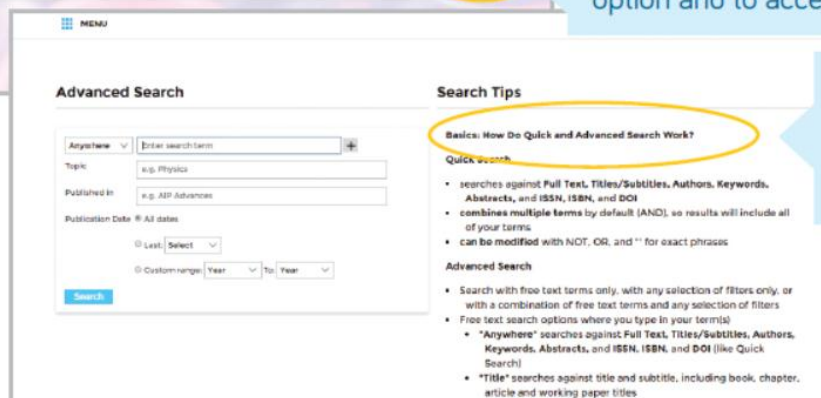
option and to acce

MENU

Advanced Search

Anywhere
Enter search term
+
Topic
e.g. Physics
Published in
e.g. AIP Advances
Publication Date
All dates
Last: Select
Custom range: Year
To: Year
Search

Search Tips

Basics: How Do Quick and Advanced Search Work?

Quick Search

• searches against Full Text, Titles/Subtitles, Authors, Keywords, Abstracts, and ISSN, ISBN, and DOI
• combines multiple terms by default (AND), so results will include all of your terms
• can be modified with NOT, OR, and "" for exact phrases

Advanced Search

• Search with free text terms only, with any selection of filters only, or with a combination of free text terms and any selection of filters
• Free text search options where you type in your term(s)
• "Anywhere" searches against Full Text, Titles/Subtitles, Authors, Keywords, Abstracts, and ISSN, ISBN, and DOI (like Quick Search)
• "Title" searches against title and subtitle, including book, chapter, article and working paper titles